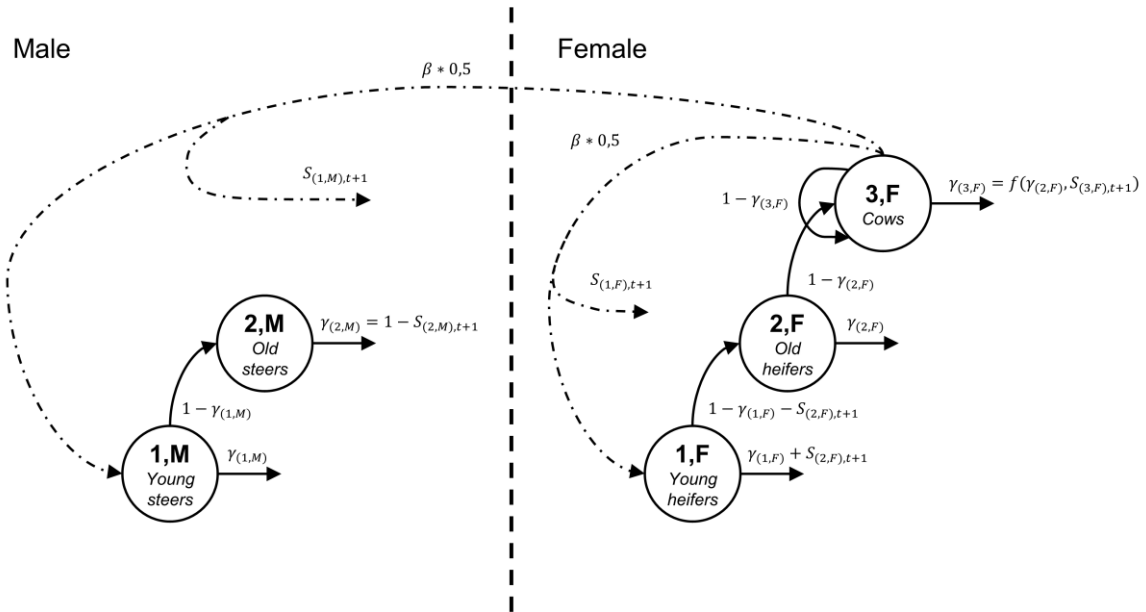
Male

Female

$\beta * 0,5$

$\beta * 0,5$

$S_{(1,M),t+1}$

$1 - \gamma_{(3,F)}$

3,F
Cows

$\gamma_{(3,F)} = f(\gamma_{(2,F)}, S_{(3,F),t+1})$

$S_{(1,F),t+1}$

$1 - \gamma_{(2,F)}$

2,M
Old steers

$\gamma_{(2,M)} = 1 - S_{(2,M),t+1}$

2,F
Old heifers

$\gamma_{(2,F)}$

$1 - \gamma_{(1,M)}$

$1 - \gamma_{(1,F)} - S_{(2,F),t+1}$

1,M
Young steers

$\gamma_{(1,M)}$

1,F
Young heifers

$\gamma_{(1,F)} + S_{(2,F),t+1}$